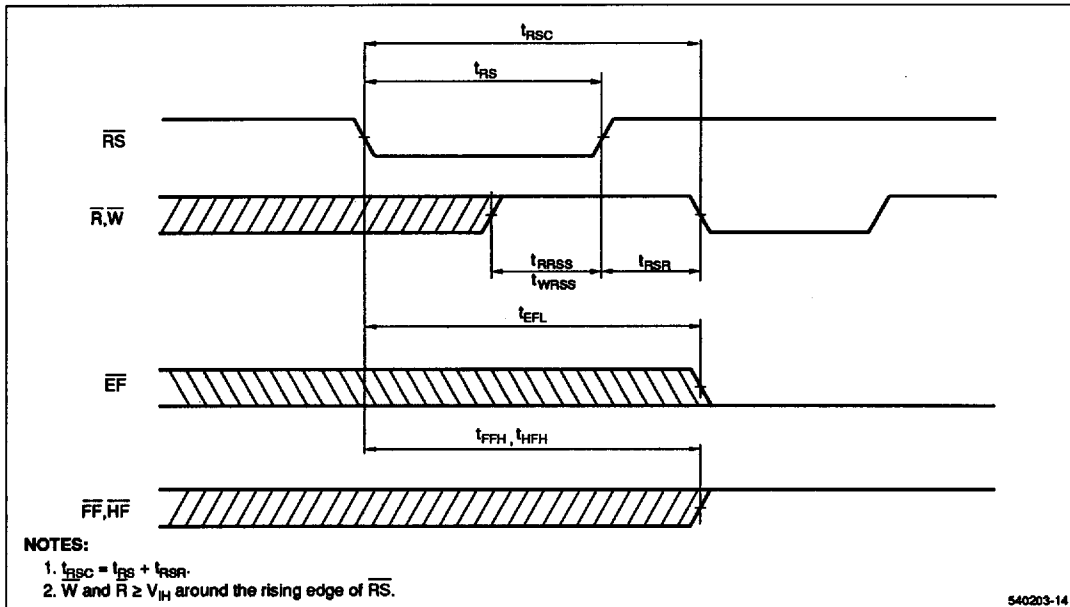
$t_{RSC}$

$t_{RS}$

$\overline{RS}$

$\overline{R},\overline{W}$

$t_{RRSS}$
$t_{WRSS}$

$t_{RSR}$

$t_{EFL}$

$\overline{EF}$

$t_{FFH}, t_{HFH}$

$\overline{FF},\overline{HF}$

NOTES:
1. $t_{RSC} = t_{RS} + t_{RSR}$.
2. $\overline{W}$ and $\overline{R} \geq V_{IH}$ around the rising edge of $\overline{RS}$.

540203-14